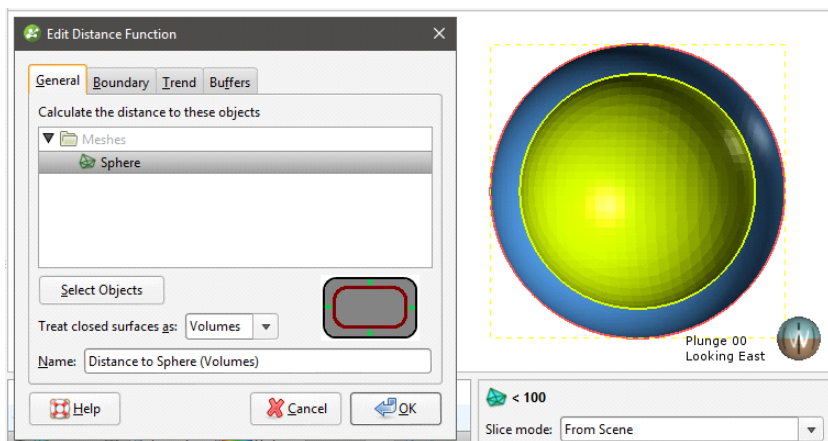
Edit Distance Function

General | Boundary | Trend | Buffers

Calculate the distance to these objects

Meshes
Sphere

Select Objects

Treat closed surfaces as: Volumes

Name: Distance to Sphere (Volumes)

Help

Cancel

OK

Plunge 00
Looking East

< 100

Slice mode: From Scene